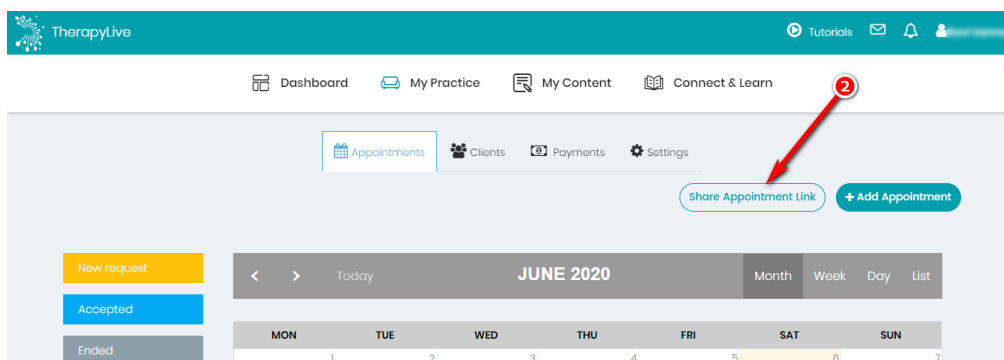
TherapyLive

Tutorials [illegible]

Dashboard My Practice My Content Connect & Learn

2

Appointments Clients Payments Settings

Share Appointment Link + Add Appointment

New request

Accepted

Ended

< > Today JUNE 2020 Month Week Day List

| MON | TUE | WED | THU | FRI | SAT | SUN |
|---|---|---|---|---|---|---|
| 1 | 2 | 3 | 4 | 5 | 6 | 7 |